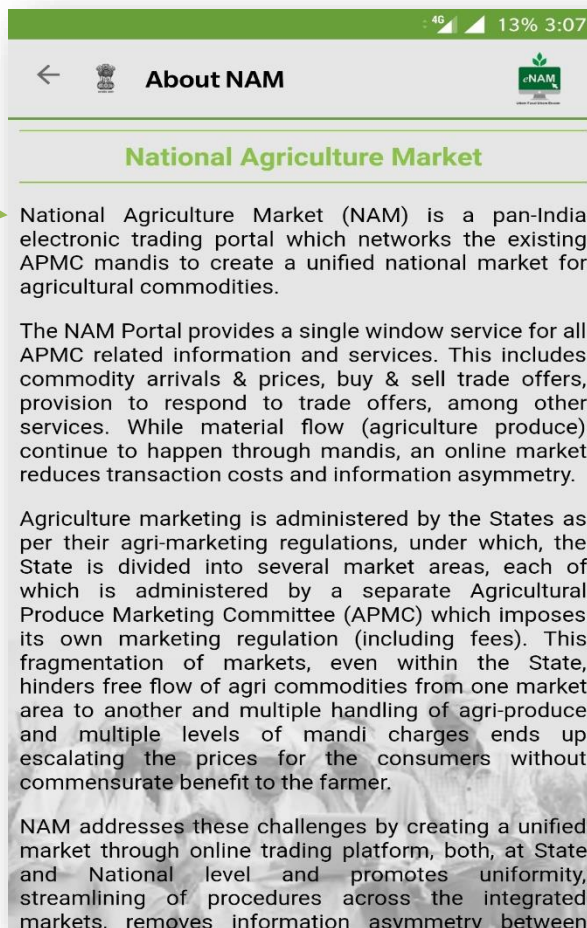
4G 13% 3:07

About NAM

eNAM

National Agriculture Market

National Agriculture Market (NAM) is a pan-India electronic trading portal which networks the existing APMC mandis to create a unified national market for agricultural commodities.

The NAM Portal provides a single window service for all APMC related information and services. This includes commodity arrivals & prices, buy & sell trade offers, provision to respond to trade offers, among other services. While material flow (agriculture produce) continue to happen through mandis, an online market reduces transaction costs and information asymmetry.

Agriculture marketing is administered by the States as per their agri-marketing regulations, under which, the State is divided into several market areas, each of which is administered by a separate Agricultural Produce Marketing Committee (APMC) which imposes its own marketing regulation (including fees). This fragmentation of markets, even within the State, hinders free flow of agri commodities from one market area to another and multiple handling of agri-produce and multiple levels of mandi charges ends up escalating the prices for the consumers without commensurate benefit to the farmer.

NAM addresses these challenges by creating a unified market through online trading platform, both, at State and National level and promotes uniformity, streamlining of procedures across the integrated markets, removes information asymmetry between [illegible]